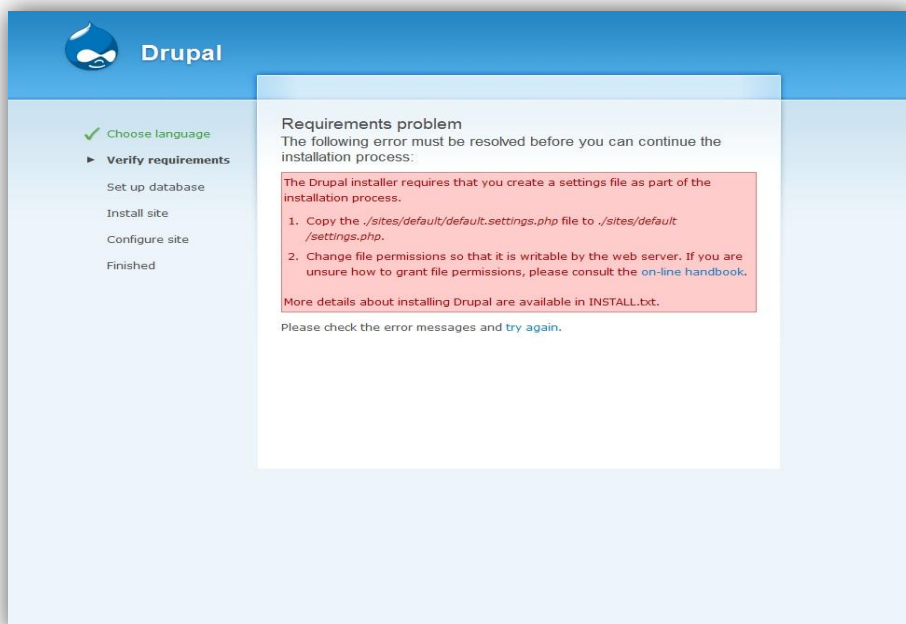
Drupal

Choose language
Verify requirements
Set up database
Install site
Configure site
Finished

Requirements problem
The following error must be resolved before you can continue the installation process:

The Drupal installer requires that you create a settings file as part of the installation process.

1. Copy the ./sites/default/default.settings.php file to ./sites/default/settings.php.
2. Change file permissions so that it is writable by the web server. If you are unsure how to grant file permissions, please consult the on-line handbook.

More details about installing Drupal are available in INSTALL.txt.

Please check the error messages and try again.